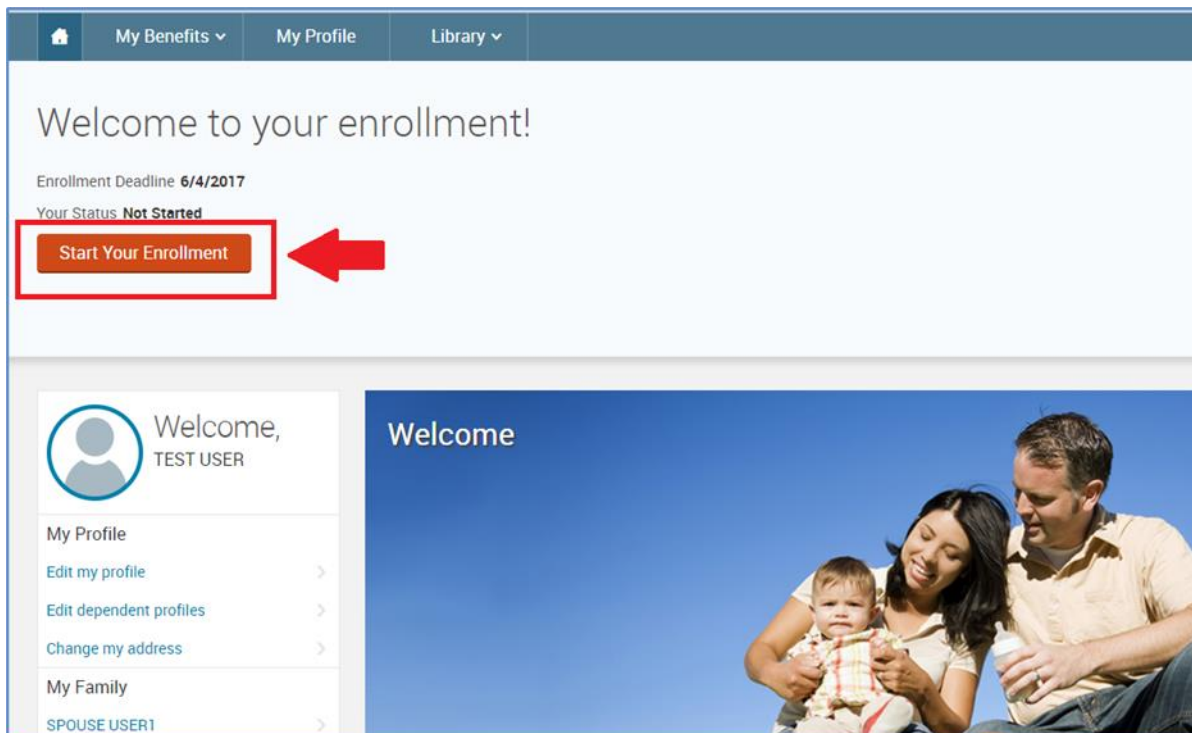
My Benefits
My Profile
Library

Welcome to your enrollment!

Enrollment Deadline **6/4/2017**

Your Status **Not Started**

Start Your Enrollment

Welcome,
TEST USER

My Profile
Edit my profile
Edit dependent profiles
Change my address

My Family
SPOUSE USER1

Welcome